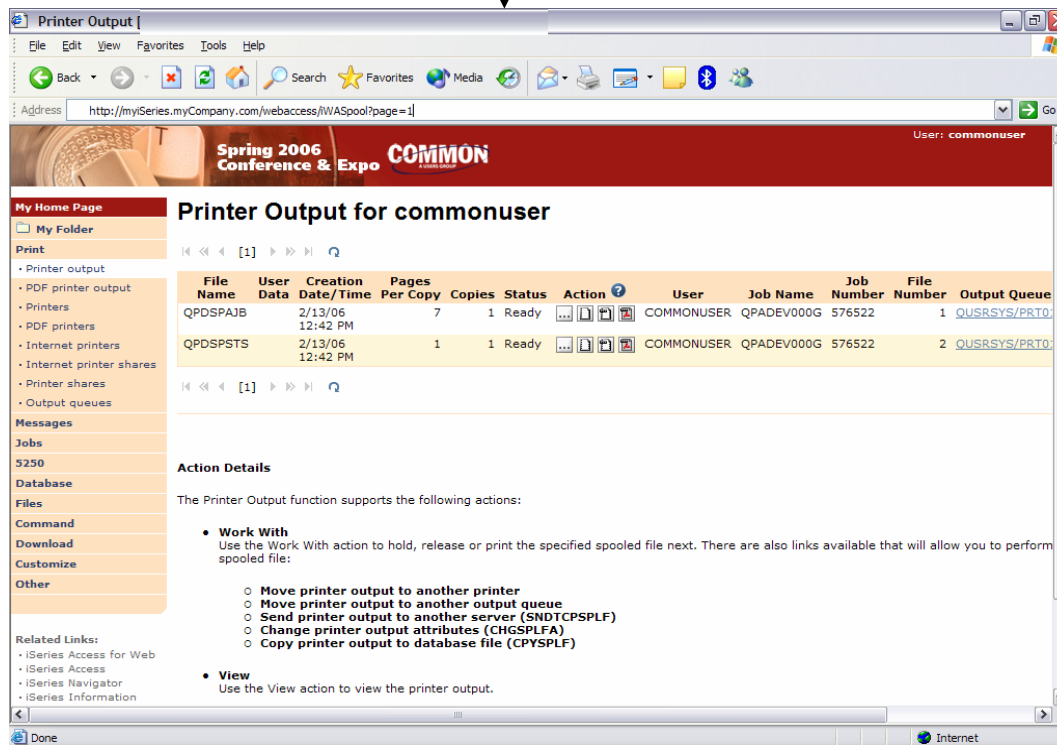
Printer Output [

File Edit View Favorites Tools Help

Back Search Favorites Media

Address http://myiSeries.myCompany.com/webaccess/iWASpool?page=1 Go

Spring 2006 Conference & Expo COMMON

User: commonuser

My Home Page
My Folder
Print
• Printer output
• PDF printer output
• Printers
• PDF printers
• Internet printers
• Internet printer shares
• Printer shares
• Output queues
Messages
Jobs
5250
Database
Files
Command
Download
Customize
Other

Related Links:
• iSeries Access for Web
• iSeries Access
• iSeries Navigator
• iSeries Information

Printer Output for commonuser

[1]

| File Name | User Data | Creation Date/Time | Pages Per Copy | Copies | Status | Action | User | Job Name | Job Number | File Number | Output Queue |
|---|---|---|---|---|---|---|---|---|---|---|---|
| QPDSPAJB | | 2/13/06 12:42 PM | 7 | 1 | Ready | ... | COMMONUSER | QPADEV000G | 576522 | 1 | QUSRSYS/PRT0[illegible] |
| QPDSPSTS | | 2/13/06 12:42 PM | 1 | 1 | Ready | ... | COMMONUSER | QPADEV000G | 576522 | 2 | QUSRSYS/PRT0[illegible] |

[1]

Action Details

The Printer Output function supports the following actions:

• Work With
Use the Work With action to hold, release or print the specified spooled file next. There are also links available that will allow you to perform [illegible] spooled file:

○ Move printer output to another printer
○ Move printer output to another output queue
○ Send printer output to another server (SNDTCPSPLF)
○ Change printer output attributes (CHGSPLFA)
○ Copy printer output to database file (CPYSPLF)

• View
Use the View action to view the printer output.

Done Internet